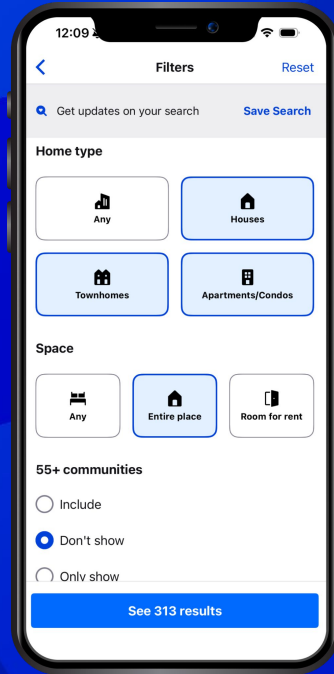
12:09

<

Filters

Reset

Get updates on your search

Save Search

Home type

Any

Houses

Townhomes

Apartments/Condos

Space

Any

Entire place

Room for rent

55+ communities

Include

Don't show

Only show

See 313 results